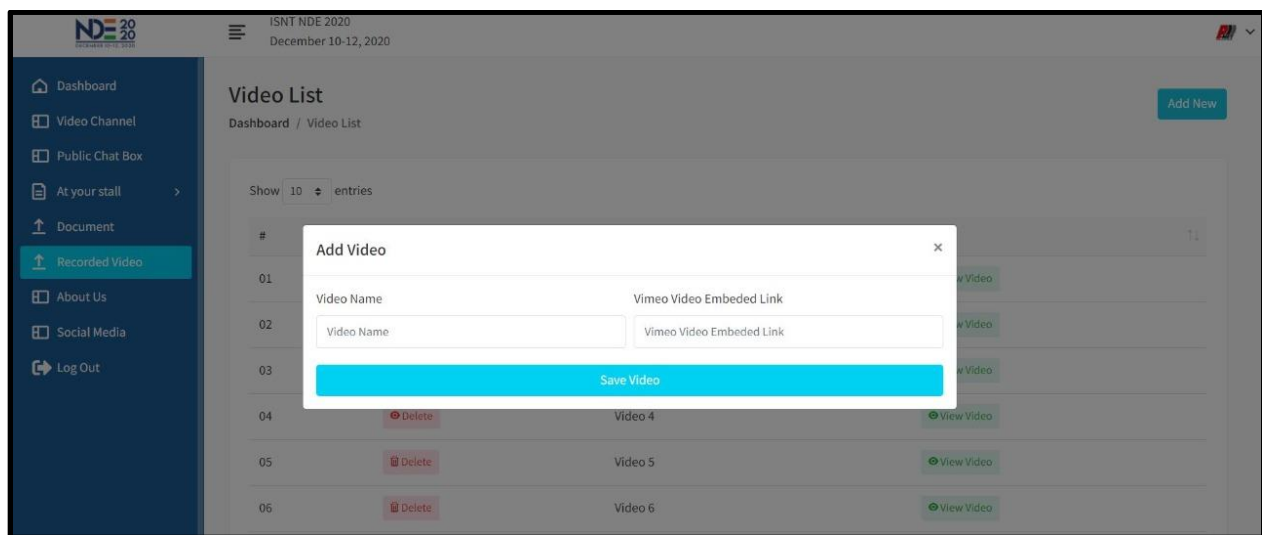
NDE 20 20

ISNT NDE 2020
December 10-12, 2020

Dashboard
Video Channel
Public Chat Box
At your stall
Document
Recorded Video
About Us
Social Media
Log Out

Video List
Dashboard / Video List

Add New

Show 10 entries

#

Add Video

×

Video Name

Vimeo Video Embeded Link

Video Name

Vimeo Video Embeded Link

Save Video

| # | | | |
|---|---|---|---|
| 01 | | | View Video |
| 02 | | | View Video |
| 03 | | | View Video |
| 04 | Delete | Video 4 | View Video |
| 05 | Delete | Video 5 | View Video |
| 06 | Delete | Video 6 | View Video |